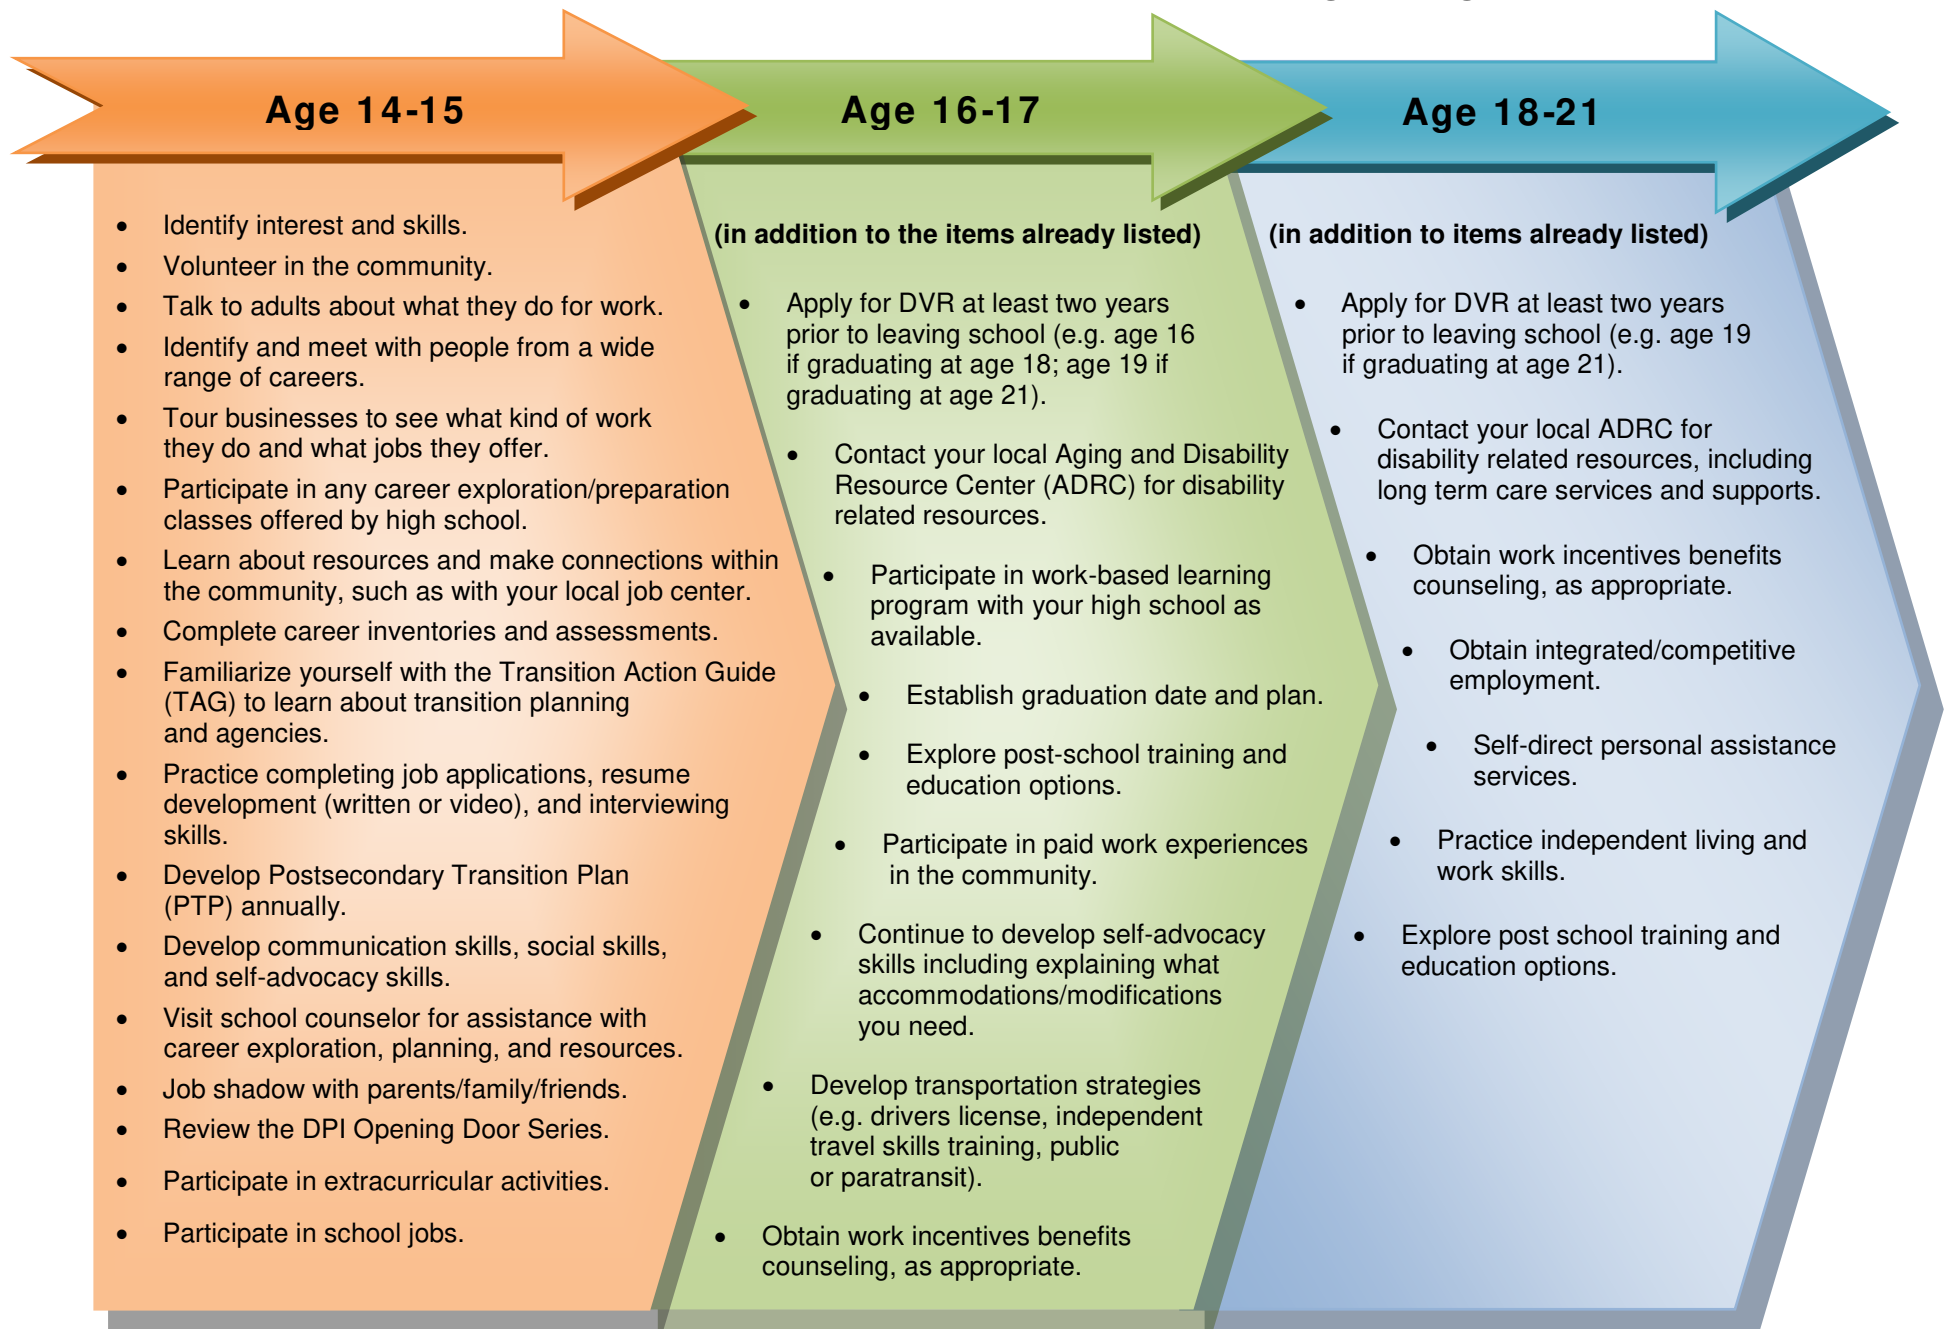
Age 14-15

- Identify interest and skills.
- Volunteer in the community.
- Talk to adults about what they do for work.
- Identify and meet with people from a wide range of careers.
- Tour businesses to see what kind of work they do and what jobs they offer.
- Participate in any career exploration/preparation classes offered by high school.
- Learn about resources and make connections within the community, such as with your local job center.
- Complete career inventories and assessments.
- Familiarize yourself with the Transition Action Guide (TAG) to learn about transition planning and agencies.
- Practice completing job applications, resume development (written or video), and interviewing skills.
- Develop Postsecondary Transition Plan (PTP) annually.
- Develop communication skills, social skills, and self-advocacy skills.
- Visit school counselor for assistance with career exploration, planning, and resources.
- Job shadow with parents/family/friends.
- Review the DPI Opening Door Series.
- Participate in extracurricular activities.
- Participate in school jobs.

Age 16-17

(in addition to the items already listed)

- Apply for DVR at least two years prior to leaving school (e.g. age 16 if graduating at age 18; age 19 if graduating at age 21).
- Contact your local Aging and Disability Resource Center (ADRC) for disability related resources.
- Participate in work-based learning program with your high school as available.
- Establish graduation date and plan.
- Explore post-school training and education options.
- Participate in paid work experiences in the community.
- Continue to develop self-advocacy skills including explaining what accommodations/modifications you need.
- Develop transportation strategies (e.g. drivers license, independent travel skills training, public or paratransit).
- Obtain work incentives benefits counseling, as appropriate.

Age 18-21

(in addition to items already listed)

- Apply for DVR at least two years prior to leaving school (e.g. age 19 if graduating at age 21).
- Contact your local ADRC for disability related resources, including long term care services and supports.
- Obtain work incentives benefits counseling, as appropriate.
- Obtain integrated/competitive employment.
- Self-direct personal assistance services.
- Practice independent living and work skills.
- Explore post school training and education options.